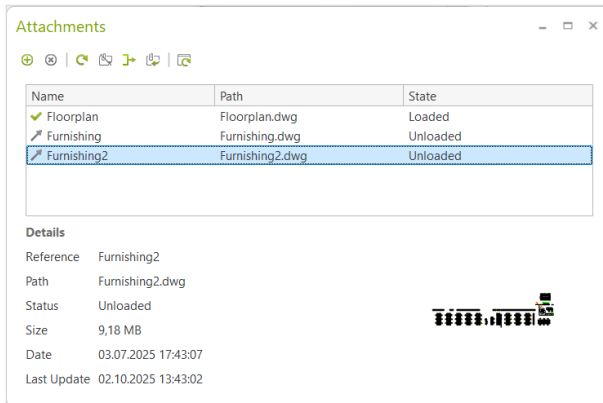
Attachments

| Name | Path | State |
|---|---|---|
| Floorplan | Floorplan.dwg | Loaded |
| Furnishing | Furnishing.dwg | Unloaded |
| Furnishing2 | Furnishing2.dwg | Unloaded |

Details

Reference Furnishing2

Path Furnishing2.dwg

Status Unloaded

Size 9,18 MB

Date 03.07.2025 17:43:07

Last Update 02.10.2025 13:43:02